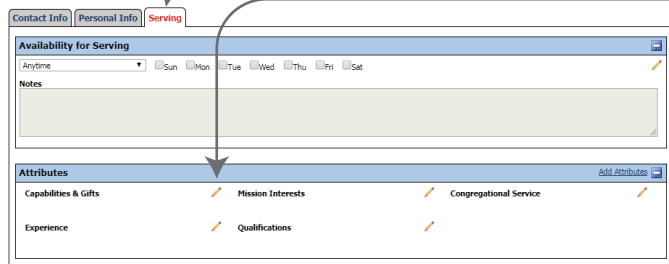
Contact Info | Personal Info | Serving

Availability for Serving

Anytime

Sun Mon Tue Wed Thu Fri Sat

Notes

Attributes

Add Attributes

Capabilities & Gifts

Mission Interests

Congregational Service

Experience

Qualifications